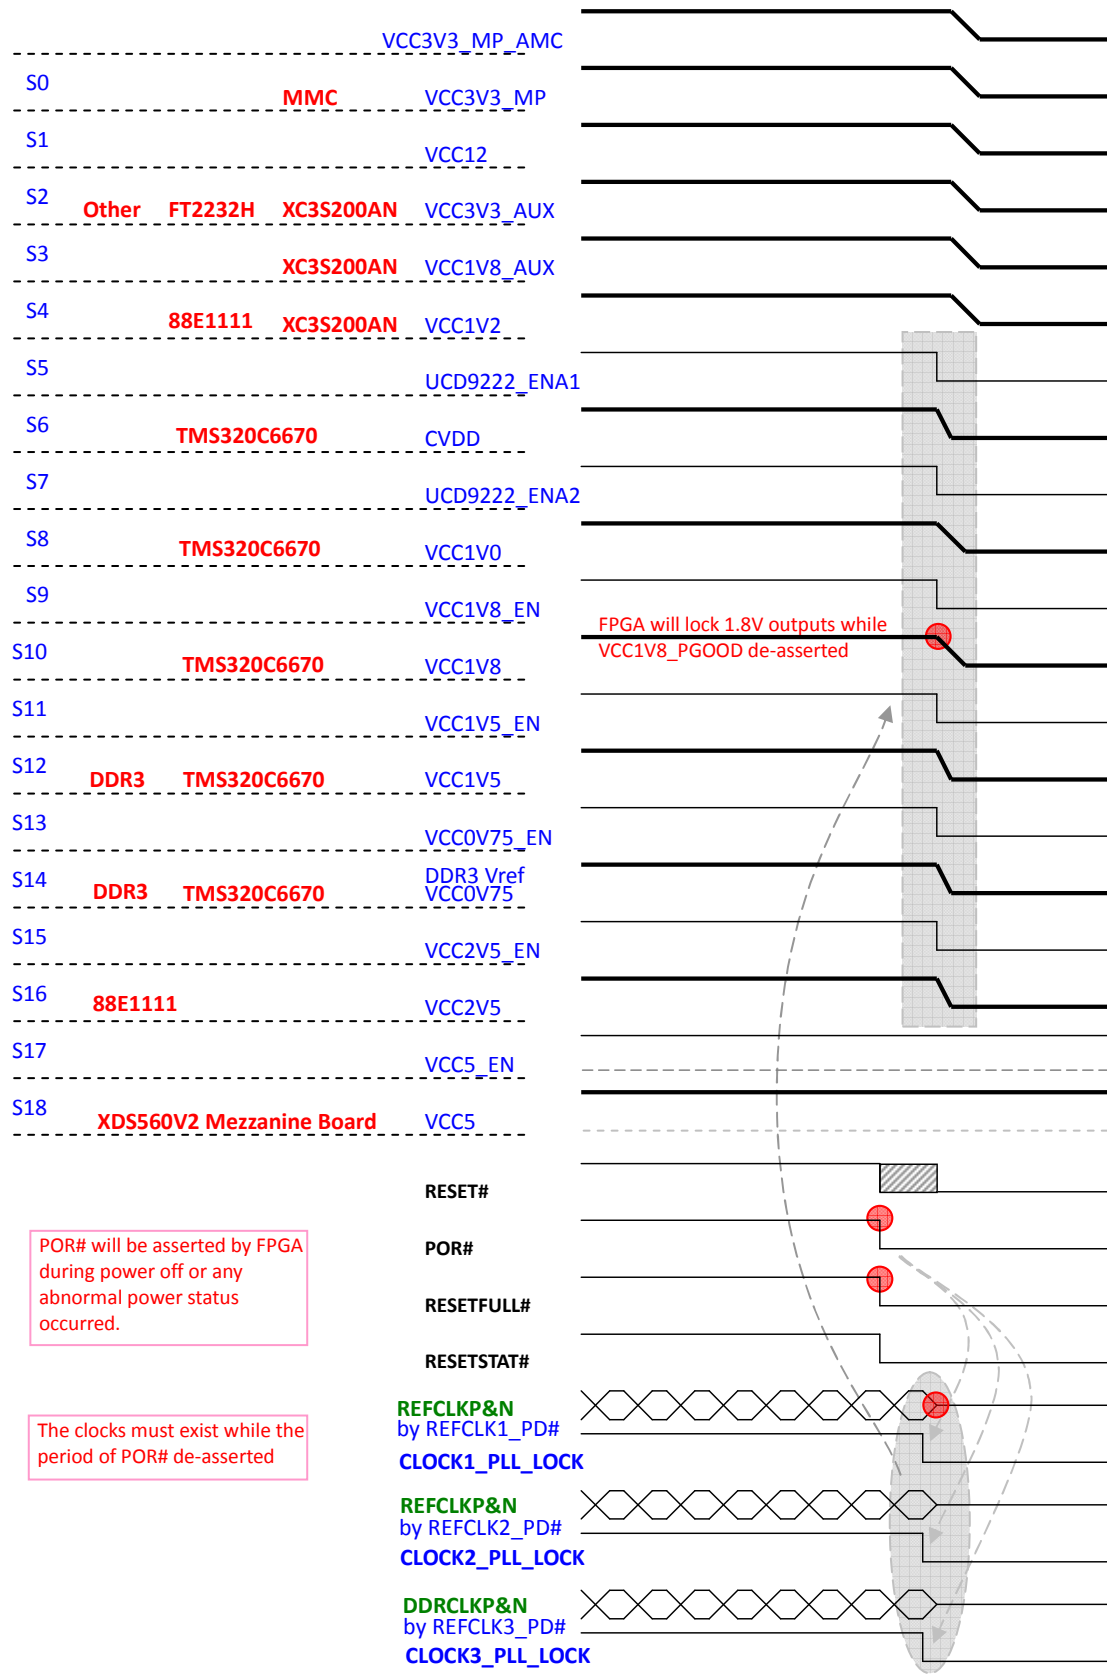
VCC3V3_MP_AMC

S0 MMC VCC3V3_MP

S1 VCC12

S2 Other FT2232H XC3S200AN VCC3V3_AUX

S3 XC3S200AN VCC1V8_AUX

S4 88E1111 XC3S200AN VCC1V2

S5 UCD9222_ENA1

S6 TMS320C6670 CVDD

S7 UCD9222_ENA2

S8 TMS320C6670 VCC1V0

S9 VCC1V8_EN

FPGA will lock 1.8V outputs while VCC1V8_PGOOD de-asserted

S10 TMS320C6670 VCC1V8

S11 VCC1V5_EN

S12 DDR3 TMS320C6670 VCC1V5

S13 VCC0V75_EN

S14 DDR3 TMS320C6670 DDR3 Vref VCC0V75

S15 VCC2V5_EN

S16 88E1111 VCC2V5

S17 VCC5_EN

S18 XDS560V2 Mezzanine Board VCC5

RESET#

POR#

POR# will be asserted by FPGA during power off or any abnormal power status occurred.

RESETFULL#

RESETSTAT#

REFCLKP&N by REFCLK1_PD#

CLOCK1_PLL_LOCK

The clocks must exist while the period of POR# de-asserted

REFCLKP&N by REFCLK2_PD#

CLOCK2_PLL_LOCK

DDRCLKP&N by REFCLK3_PD#

CLOCK3_PLL_LOCK